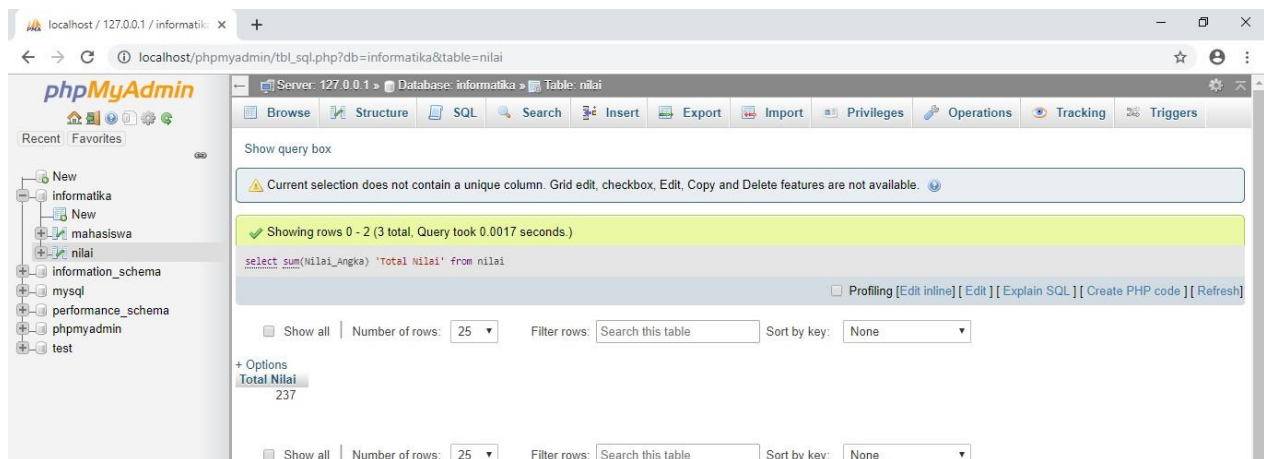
localhost / 127.0.0.1 / informatik ×

localhost/phpmyadmin/tbl_sql.php?db=informatika&table=nilai

phpMyAdmin

Recent Favorites

New
informatika
New
mahasiswa
nilai
information_schema
mysql
performance_schema
phpmyadmin
test

Server: 127.0.0.1 » Database: informatika » Table: nilai

Browse Structure SQL Search Insert Export Import Privileges Operations Tracking Triggers

Show query box

Current selection does not contain a unique column. Grid edit, checkbox, Edit, Copy and Delete features are not available.

Showing rows 0 - 2 (3 total, Query took 0.0017 seconds.)

select sum(Nilai_Angka) 'Total Nilai' from nilai

Profiling [Edit inline] [ Edit ] [ Explain SQL ] [ Create PHP code ] [ Refresh]

Show all | Number of rows: 25 Filter rows: Search this table Sort by key: None

+ Options

| Total Nilai |
|---|
| 237 |

Show all | Number of rows: 25 Filter rows: Search this table Sort by key: None